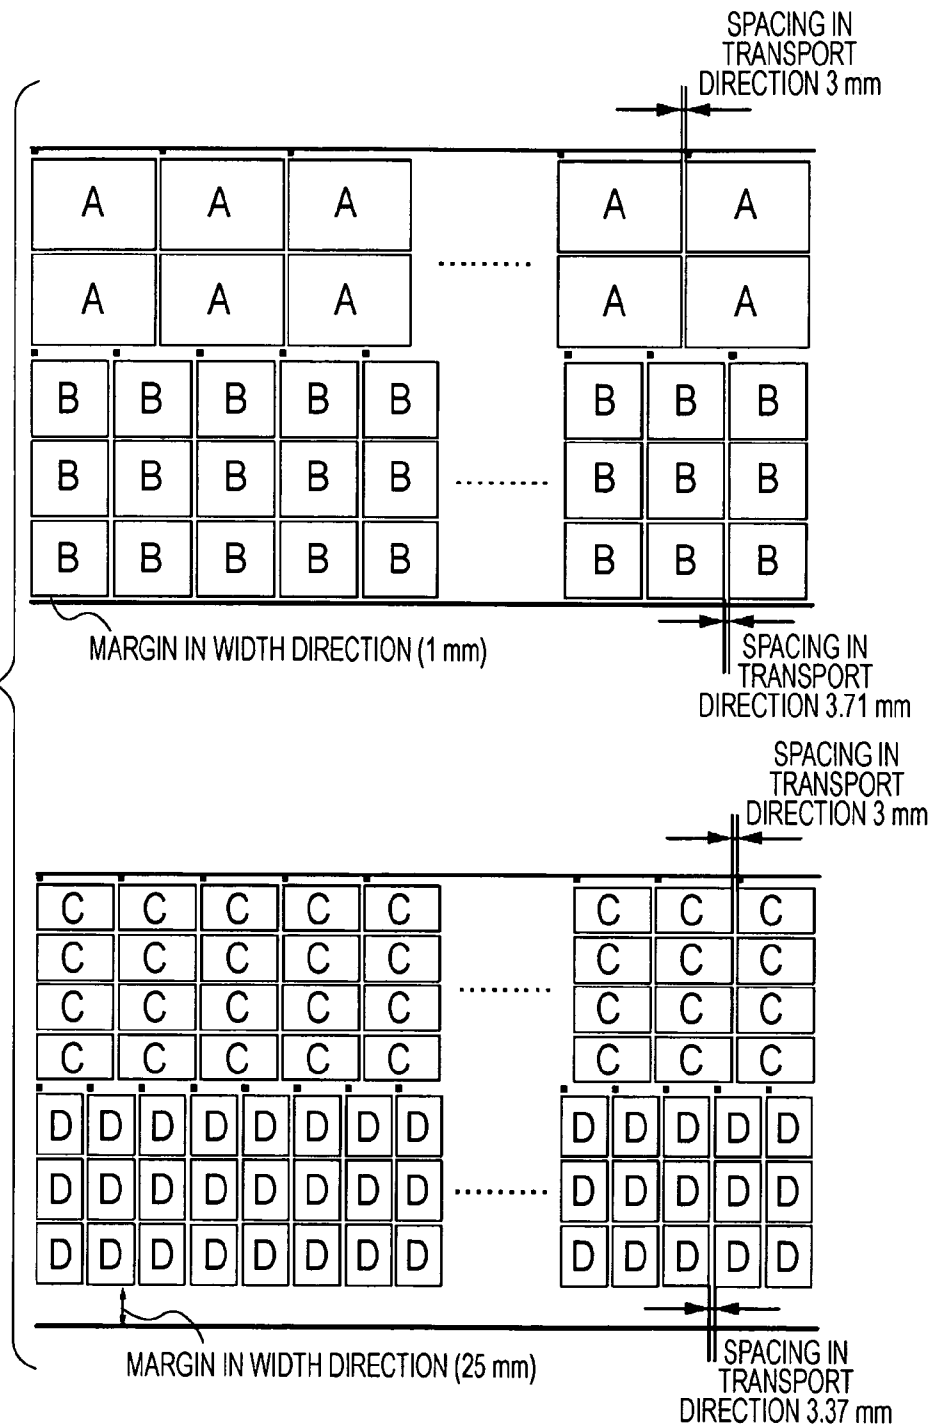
SPACING IN TRANSPORT DIRECTION 3 mm

A A A ......... A A
A A A A A

B B B B B B B B
B B B B B ......... B B B
B B B B B B B B

MARGIN IN WIDTH DIRECTION (1 mm)

SPACING IN TRANSPORT DIRECTION 3.71 mm

SPACING IN TRANSPORT DIRECTION 3 mm

C C C C C C C C
C C C C C C C C
C C C C C ......... C C C
C C C C C C C C

D D D D D D D D D D D D D
D D D D D D D D ......... D D D D D
D D D D D D D D D D D D D

MARGIN IN WIDTH DIRECTION (25 mm)

SPACING IN TRANSPORT DIRECTION 3.37 mm